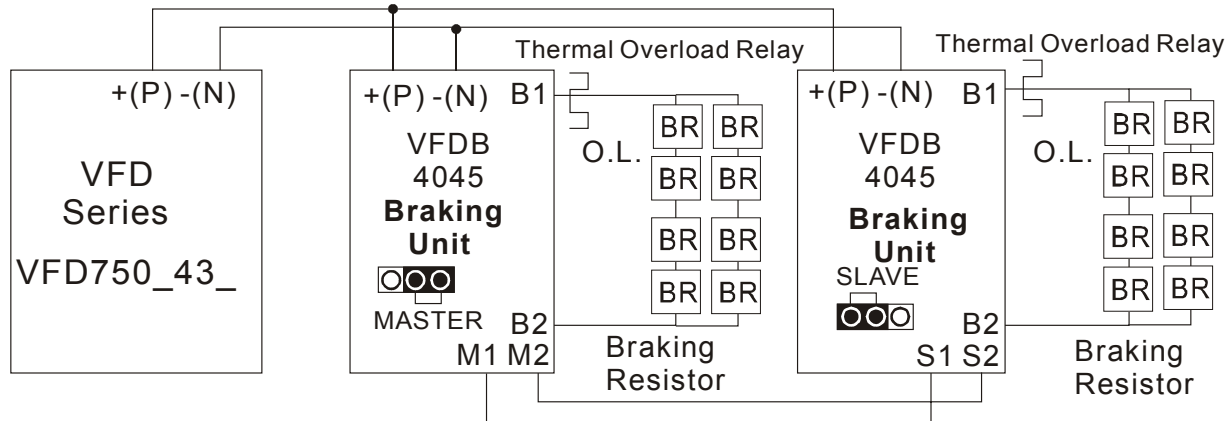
Thermal Overload Relay

Thermal Overload Relay

+(P) -(N)

VFD Series

VFD750_43_

+(P) -(N) B1

VFDB 4045

**Braking Unit**

MASTER

B2

M1 M2

O.L.

BR BR
BR BR
BR BR
BR BR

Braking Resistor

+(P) -(N) B1

VFDB 4045

**Braking Unit**

SLAVE

B2

S1 S2

O.L.

BR BR
BR BR
BR BR
BR BR

Braking Resistor